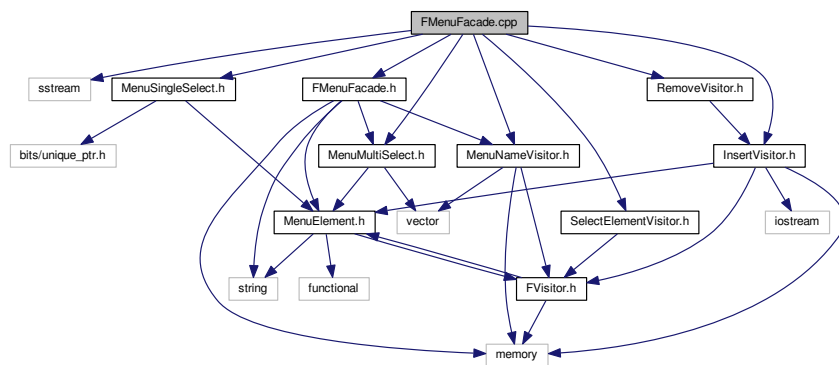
FMenuFacade.cpp

sstream

MenuSingleSelect.h

FMenuFacade.h

RemoveVisitor.h

bits/unique_ptr.h

MenuMultiSelect.h

MenuNameVisitor.h

InsertVisitor.h

MenuElement.h

vector

SelectElementVisitor.h

iostream

string

functional

FVisitor.h

memory